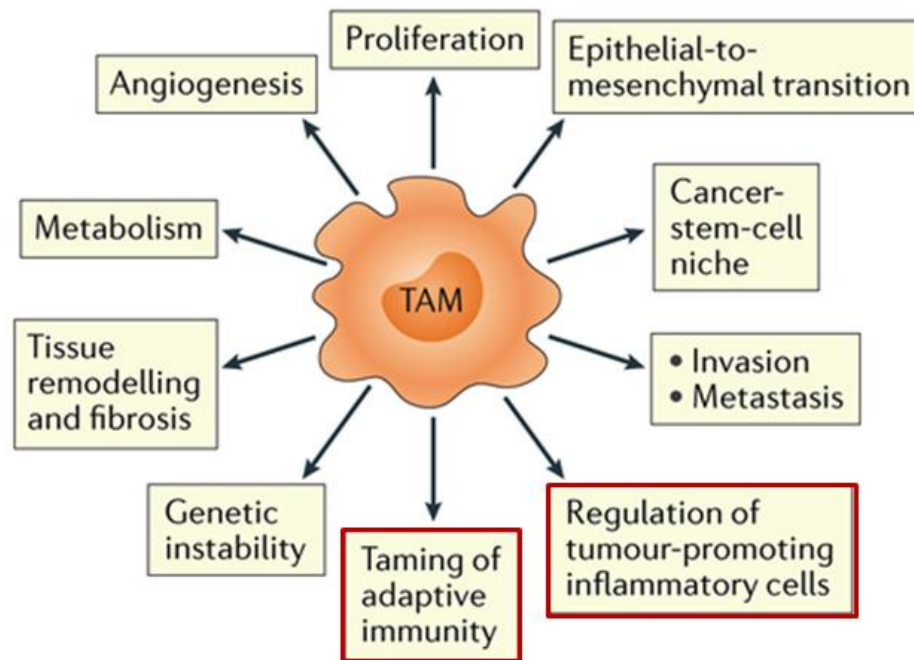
Proliferation

Angiogenesis

Epithelial-to-mesenchymal transition

Metabolism

TAM

Cancer-stem-cell niche

Tissue remodelling and fibrosis

• Invasion
• Metastasis

Genetic instability

Taming of adaptive immunity

Regulation of tumour-promoting inflammatory cells